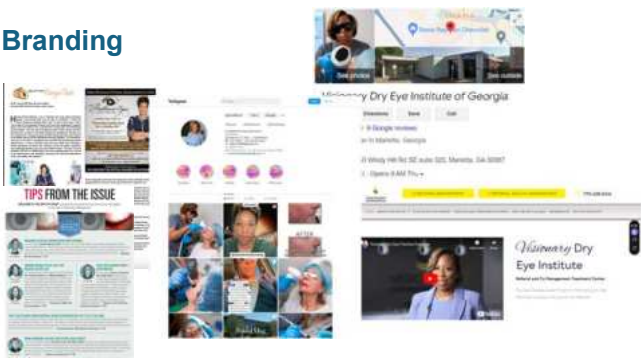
Branding

See photos

See outside

Visionary Dry Eye Institute of Georgia

Directions Save Call

Google reviews

in Marietta, Georgia

Windy Hill Rd SE suite 320, Marietta, GA 30067

Opens 8 AM Thu

TIPS FROM THE ISSUE

AFTER

Visionary Dry Eye Institute

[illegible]